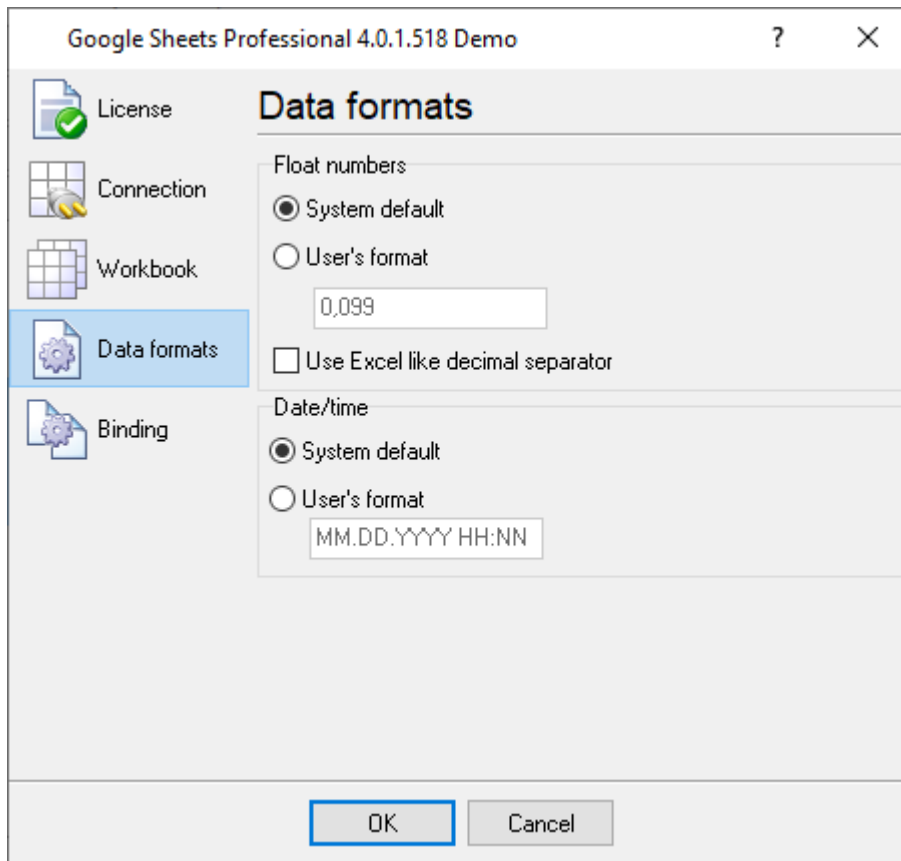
Google Sheets Professional 4.0.1.518 Demo

?

License

Connection

Workbook

Data formats

Binding

Data formats

Float numbers

System default

User's format

0,099

Use Excel like decimal separator

Date/time

System default

User's format

MM.DD.YYYY HH:NN

OK

Cancel